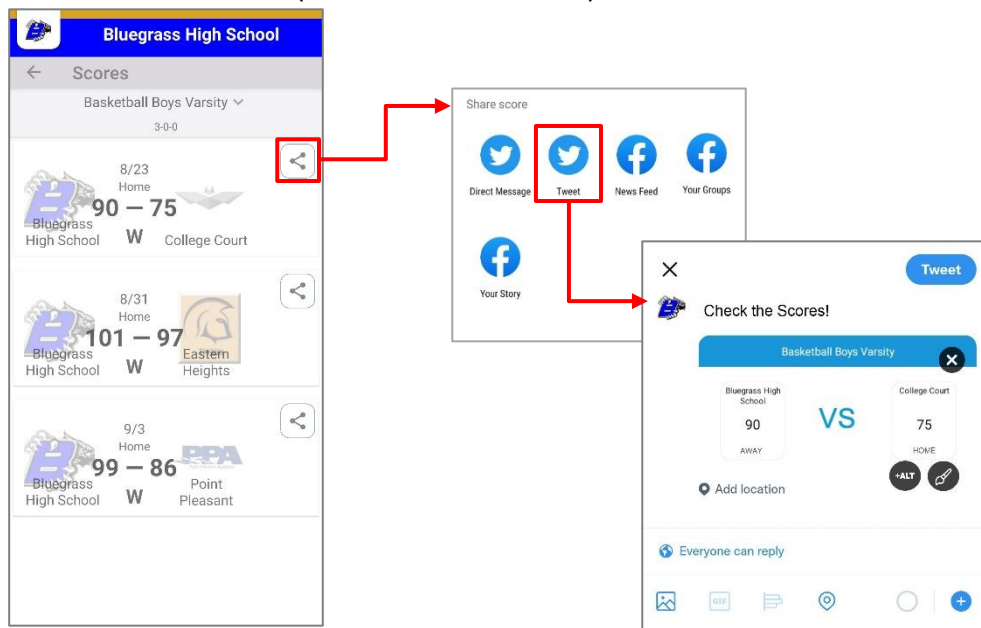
Bluegrass High School

Scores

Basketball Boys Varsity

3-0-0

8/23
Home
90 — 75
Bluegrass High School
W
College Court

8/31
Home
101 — 97
Bluegrass High School
W
Eastern Heights

9/3
Home
99 — 86
PPA
Bluegrass High School
W
Point Pleasant

Share score

Direct Message
Tweet
News Feed
Your Groups
Your Story

Tweet

Check the Scores!

Basketball Boys Varsity

Bluegrass High School
90
AWAY

VS

College Court
75
HOME

+ALT

Add location

Everyone can reply

GIF